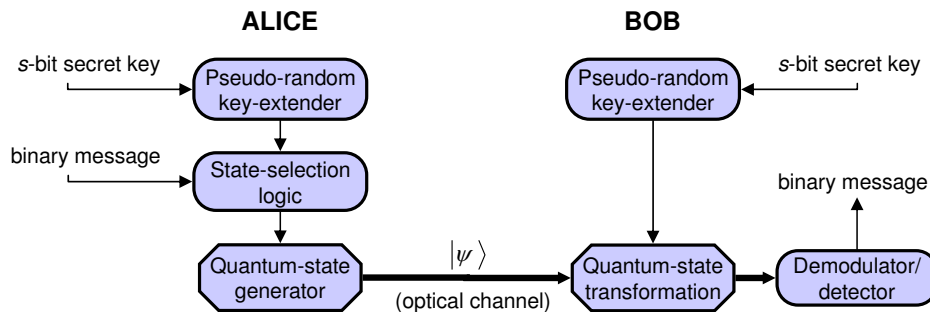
ALICE

BOB

*s*-bit secret key

Pseudo-random key-extender

binary message

State-selection logic

Quantum-state generator

$|\psi\rangle$

(optical channel)

Pseudo-random key-extender

*s*-bit secret key

binary message

Quantum-state transformation

Demodulator/ detector